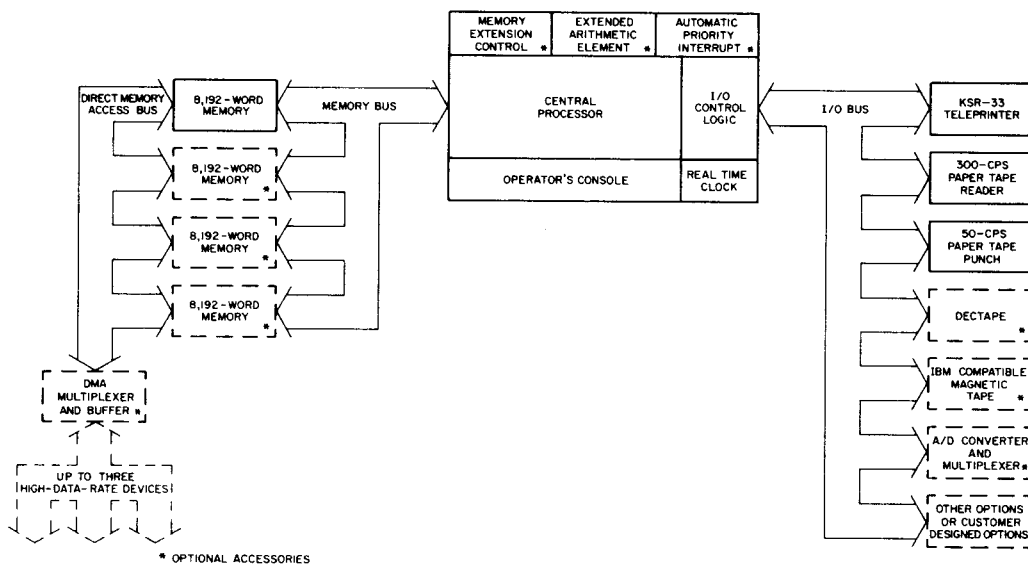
MEMORY EXTENSION CONTROL *

EXTENDED ARITHMETIC ELEMENT *

AUTOMATIC PRIORITY INTERRUPT *

DIRECT MEMORY ACCESS BUS

8,192-WORD MEMORY

MEMORY BUS

CENTRAL PROCESSOR

I/O CONTROL LOGIC

I/O BUS

KSR-33 TELEPRINTER

8,192-WORD MEMORY *

OPERATOR'S CONSOLE

REAL TIME CLOCK

300-CPS PAPER TAPE READER

8,192-WORD MEMORY *

50-CPS PAPER TAPE PUNCH

8,192-WORD MEMORY *

DECTAPE *

DMA MULTIPLEXER AND BUFFER *

IBM COMPATIBLE MAGNETIC TAPE *

A/D CONVERTER AND MULTIPLEXER *

UP TO THREE HIGH-DATA-RATE DEVICES

OTHER OPTIONS OR CUSTOMER DESIGNED OPTIONS

* OPTIONAL ACCESSORIES